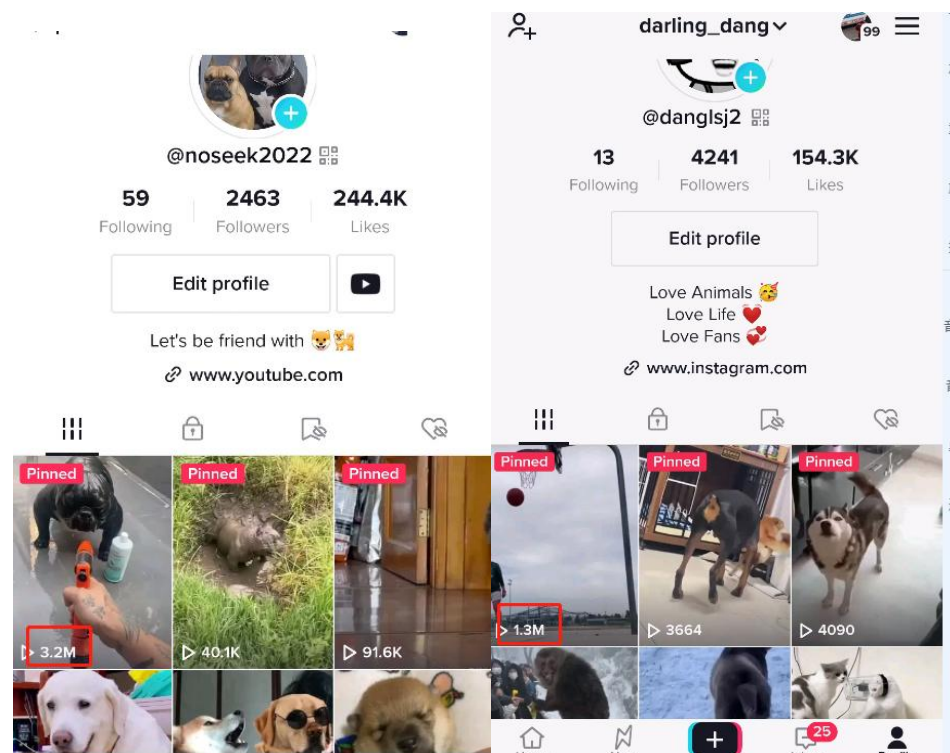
@noseek2022

59 Following
2463 Followers
244.4K Likes

Edit profile

Let's be friend with 🐶🐈

www.youtube.com

Pinned
3.2M
Pinned
40.1K
Pinned
91.6K

darling_dang
99

@danglsj2

13 Following
4241 Followers
154.3K Likes

Edit profile

Love Animals 🥳
Love Life ❤️
Love Fans 💞

www.instagram.com

Pinned
1.3M
Pinned
3664
Pinned
4090

25